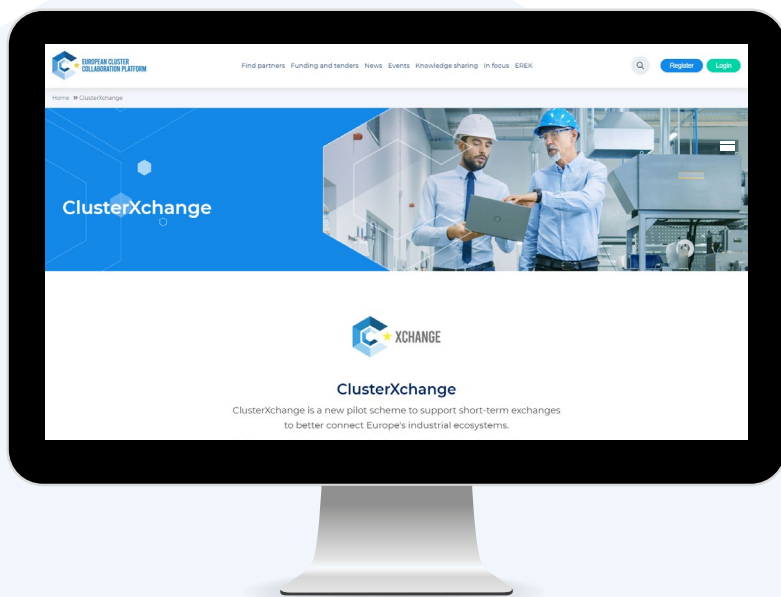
EUROPEAN CLUSTER COLLABORATION PLATFORM

Find partners Funding and tenders News Events Knowledge sharing In focus EREK

Register Login

Home » ClusterXchange

ClusterXchange

XCHANGE

ClusterXchange

ClusterXchange is a new pilot scheme to support short-term exchanges to better connect Europe's industrial ecosystems.